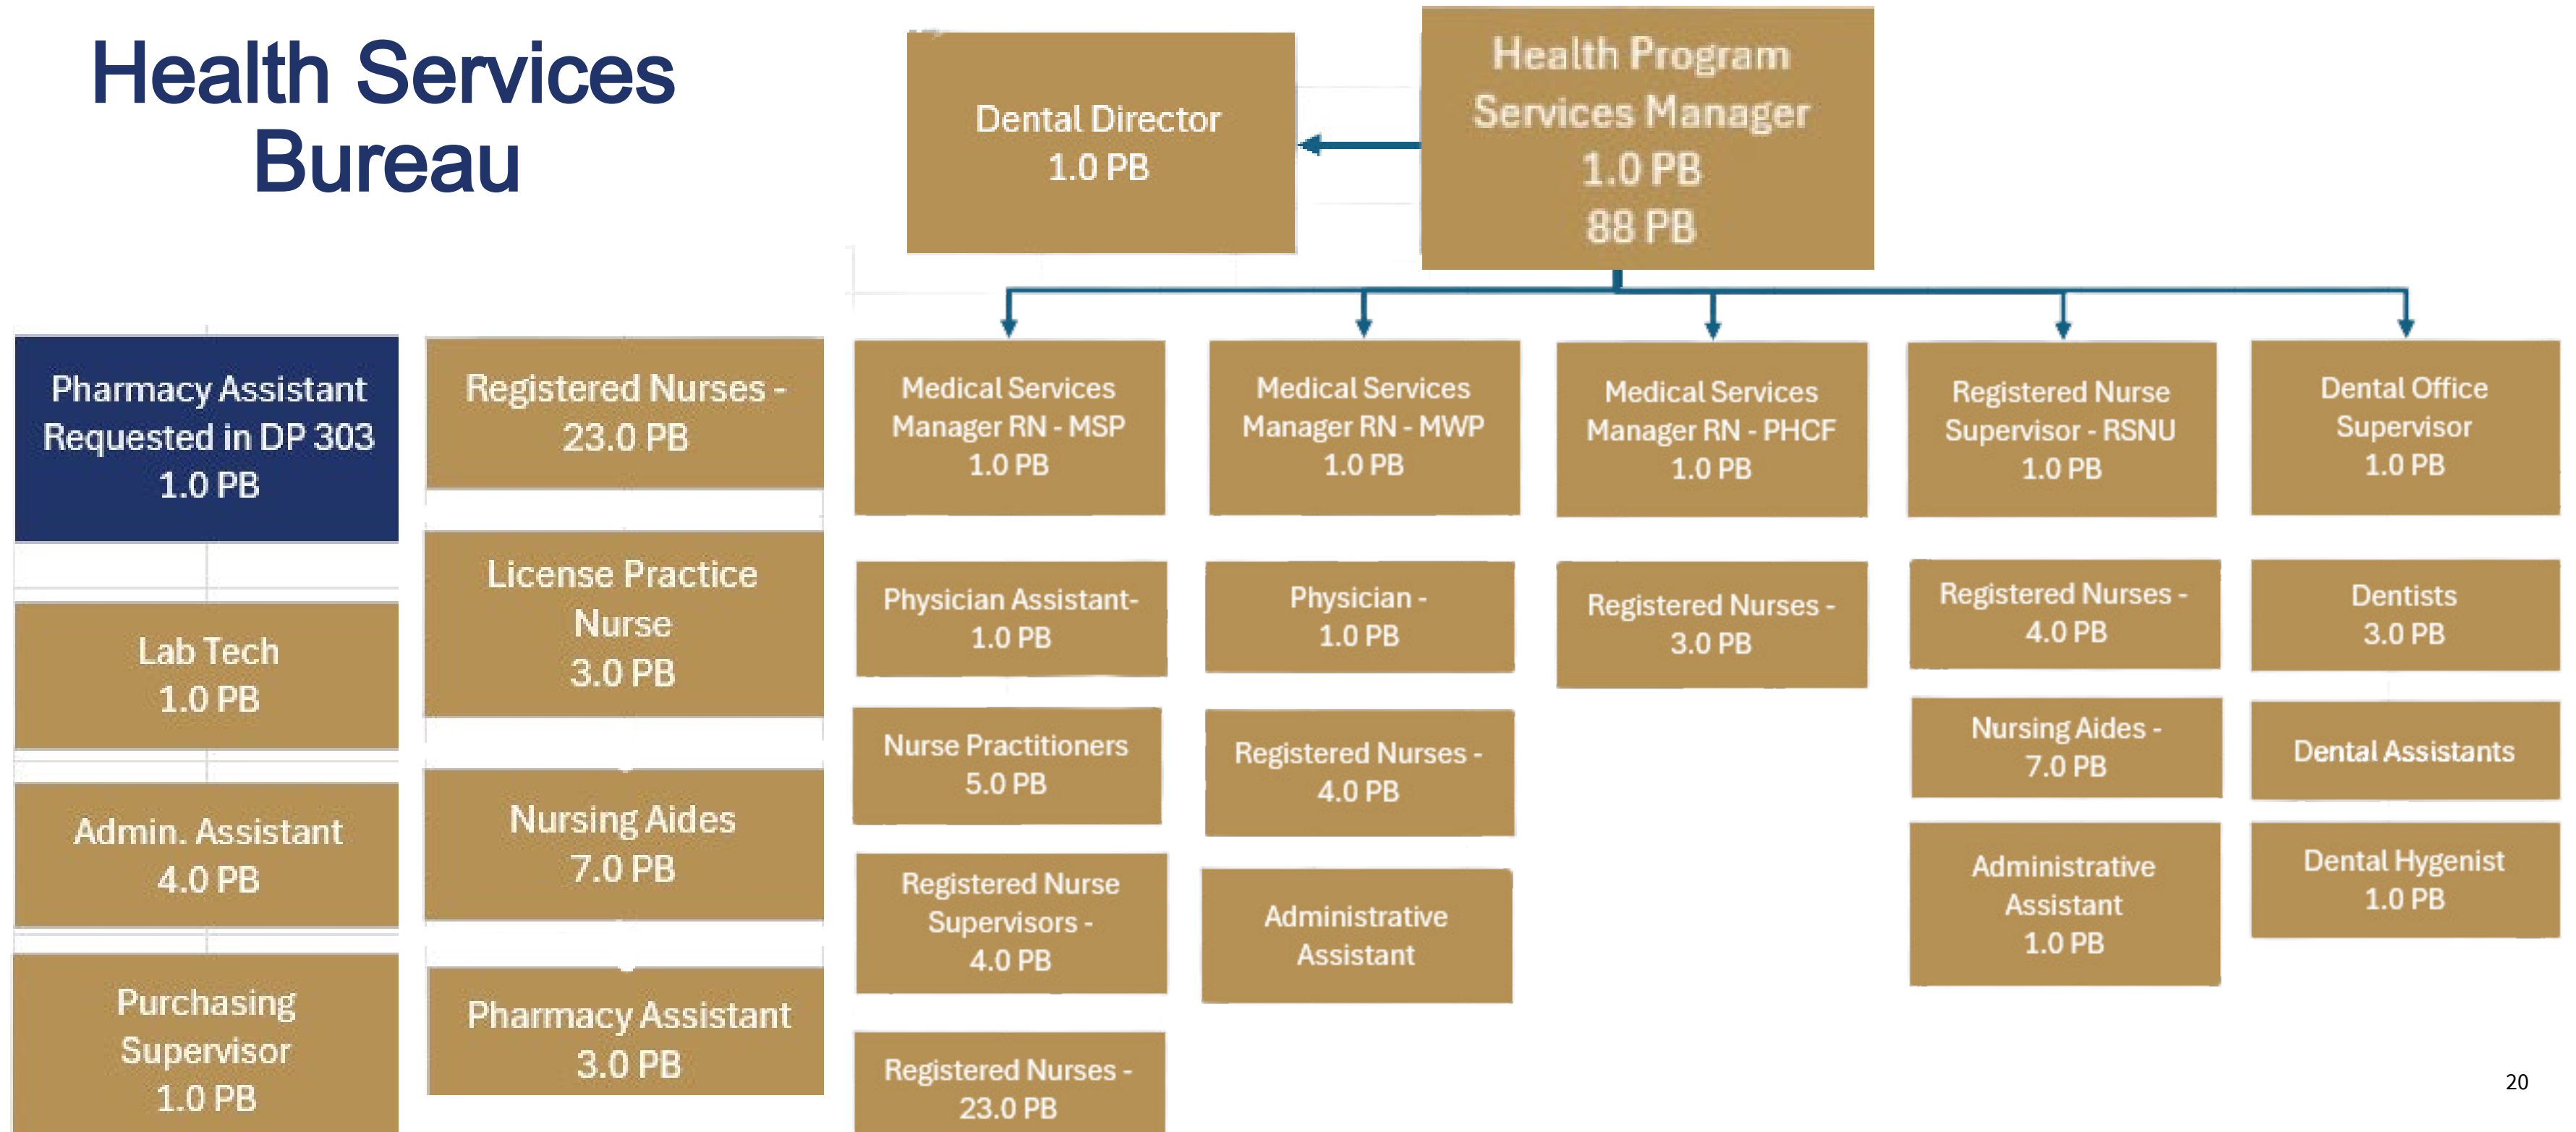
Health Services Bureau

Dental Director
1.0 PB

Health Program Services Manager
1.0 PB
88 PB

Pharmacy Assistant Requested in DP 303
1.0 PB

Lab Tech
1.0 PB

Admin. Assistant
4.0 PB

Purchasing Supervisor
1.0 PB

Registered Nurses - 23.0 PB

License Practice Nurse
3.0 PB

Nursing Aides
7.0 PB

Pharmacy Assistant
3.0 PB

Medical Services Manager RN - MSP
1.0 PB

Physician Assistant-
1.0 PB

Nurse Practitioners
5.0 PB

Registered Nurse Supervisors -
4.0 PB

Registered Nurses -
23.0 PB

Medical Services Manager RN - MWP
1.0 PB

Physician -
1.0 PB

Registered Nurses -
4.0 PB

Administrative Assistant

Medical Services Manager RN - PHCF
1.0 PB

Registered Nurses -
3.0 PB

Registered Nurse Supervisor - RSNU
1.0 PB

Registered Nurses -
4.0 PB

Nursing Aides -
7.0 PB

Administrative Assistant
1.0 PB

Dental Office Supervisor
1.0 PB

Dentists
3.0 PB

Dental Assistants

Dental Hygenist
1.0 PB

20